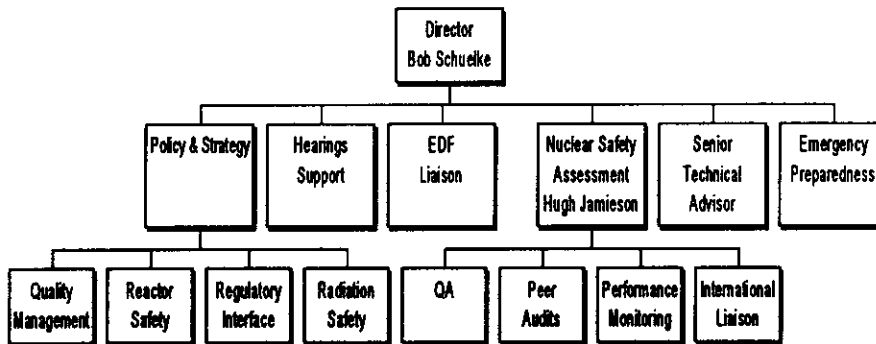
Director
Bob Schuelke

Policy & Strategy

Hearings Support

EDF Liaison

Nuclear Safety Assessment Hugh Jamieson

Senior Technical Advisor

Emergency Preparedness

Quality Management

Reactor Safety

Regulatory Interface

Radiation Safety

QA

Peer Audits

Performance Monitoring

International Liaison